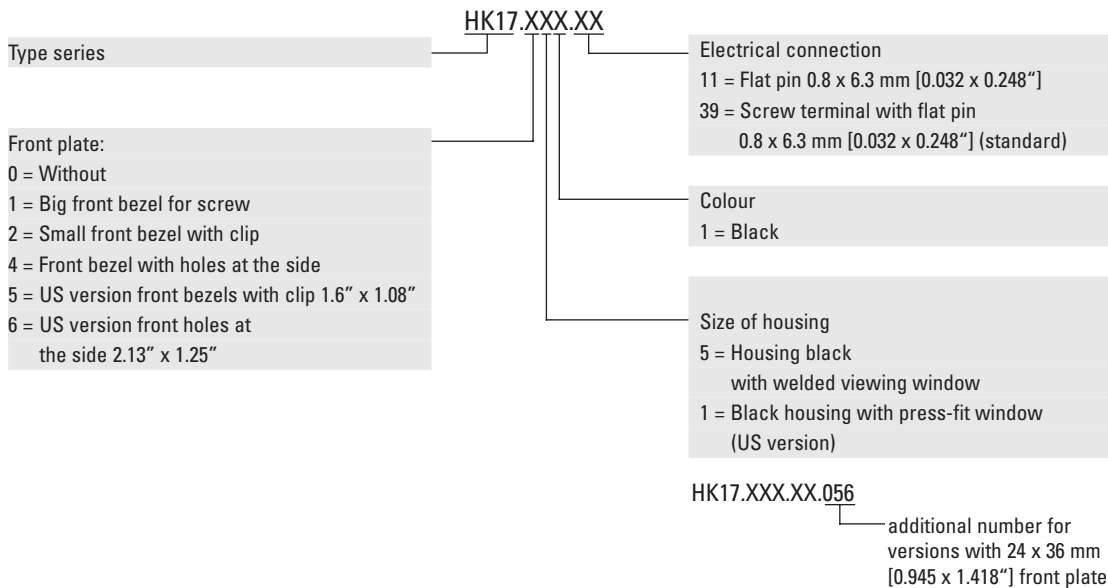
HK17.XXX.XX

Type series

Front plate:
0 = Without
1 = Big front bezel for screw
2 = Small front bezel with clip
4 = Front bezel with holes at the side
5 = US version front bezels with clip 1.6" x 1.08"
6 = US version front holes at the side 2.13" x 1.25"

Electrical connection
11 = Flat pin 0.8 x 6.3 mm [0.032 x 0.248"]
39 = Screw terminal with flat pin 0.8 x 6.3 mm [0.032 x 0.248"] (standard)

Colour
1 = Black

Size of housing
5 = Housing black with welded viewing window
1 = Black housing with press-fit window (US version)

HK17.XXX.XX.056

additional number for versions with 24 x 36 mm [0.945 x 1.418"] front plate